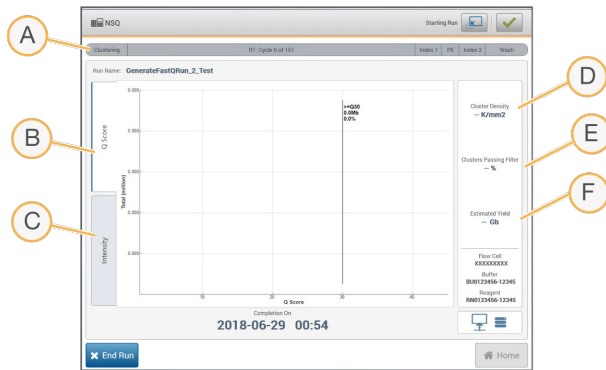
NSQ

Starting Run

A

Clustering | R1: Cycle 0 of 151 | Index 1 | PE | Index 2 | Wash

Run Name: GenerateFastQRun_2_Test

B

Q Score

C

Intensity

0.000

0.000

0.000

0.000

0.000

Total (million)

>=Q30
0.0Mb
0.0%

10

20

30

40

Q Score

D

Cluster Density
-- K/mm2

E

Clusters Passing Filter
-- %

F

Estimated Yield
-- Gb

Flow Cell
XXXXXXXXX

Buffer
BU0123456-12345

Reagent
RN0123456-12345

Completion On
2018-06-29 00:54

End Run

Home